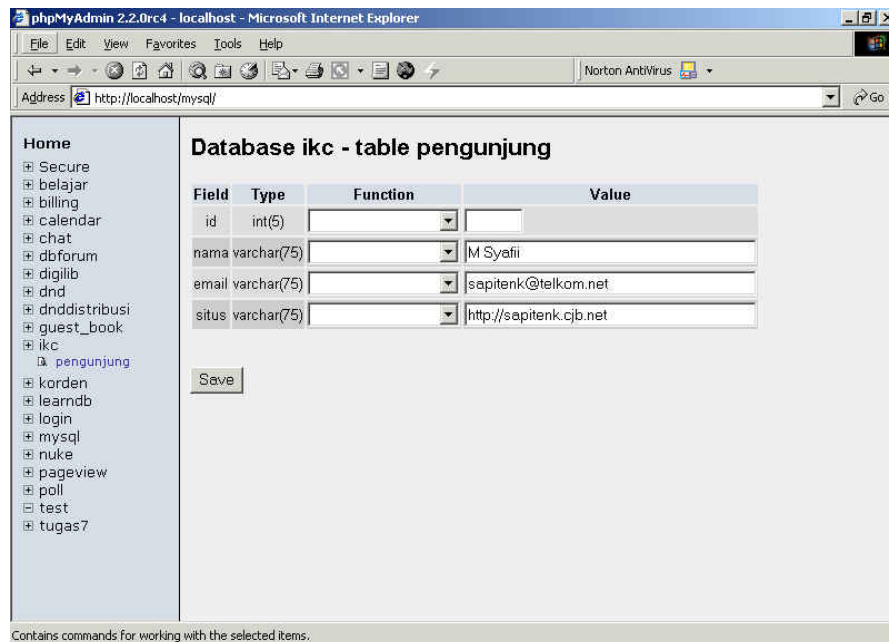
phpMyAdmin 2.2.0rc4 - localhost - Microsoft Internet Explorer

File Edit View Favorites Tools Help

Norton AntiVirus

Address http://localhost/mysql/

Go

Home
⊞ Secure
⊞ belajar
⊞ billing
⊞ calendar
⊞ chat
⊞ dbforum
⊞ digilib
⊞ dnd
⊞ dnddistribusi
⊞ guest_book
⊞ ikc
pengunjung
⊞ korden
⊞ learndb
⊞ login
⊞ mysql
⊞ nuke
⊞ pageview
⊞ poll
⊟ test
⊞ tugas7

Database ikc - table pengunjung

| Field | Type | Function | Value |
|---|---|---|---|
| id | int(5) | | |
| nama | varchar(75) | | M Syafii |
| email | varchar(75) | | sapitenk@telkom.net |
| situs | varchar(75) | | http://sapitenk.cjb.net |

Save

Contains commands for working with the selected items.